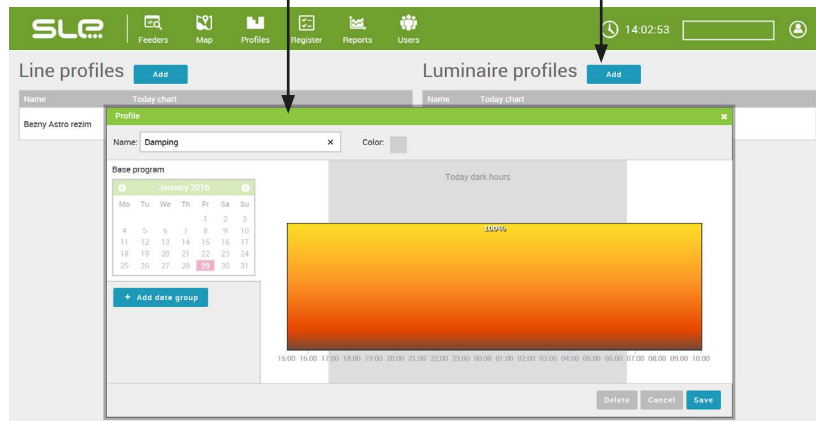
SLE...

Feeders Map Profiles Register Reports Users

14:02:53

Line profiles Add

Name Today chart

Bezny Astro rezim

Luminaire profiles Add

Name Today chart

Profile

Name: Damping ×

Color:

Base program

January 2016

| Mo | Tu | We | Th | Fr | Sa | Su |
|---|---|---|---|---|---|---|
| | | | | 1 | 2 | 3 |
| 4 | 5 | 6 | 7 | 8 | 9 | 10 |
| 11 | 12 | 13 | 14 | 15 | 16 | 17 |
| 18 | 19 | 20 | 21 | 22 | 23 | 24 |
| 25 | 26 | 27 | 28 | 29 | 30 | 31 |

+ Add date group

Today dark hours

100%

15:00 16:00 17:00 18:00 19:00 20:00 21:00 22:00 23:00 00:00 01:00 02:00 03:00 04:00 05:00 06:00 07:00 08:00 09:00 10:00

Delete Cancel Save